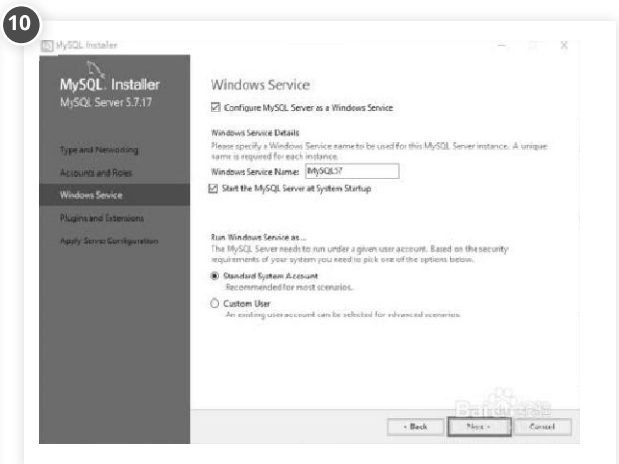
10

MySQL Installer

MySQL. Installer
MySQL Server 5.7.17

Type and Networking
Accounts and Roles
Windows Service
Plugins and Extensions
Apply Server Configuration

Windows Service

☑ Configure MySQL Server as a Windows Service

Windows Service Details
Please specify a Windows Service name to be used for this MySQL Server instance. A unique name is required for each instance.

Windows Service Name: MySQL57

☑ Start the MySQL Server at System Startup

Run Windows Service as...
The MySQL Server needs to run under a given user account. Based on the security requirements of your system you need to pick one of the options below.

Standard System Account
Recommended for most scenarios.

Custom User
An existing user account can be selected for advanced scenarios.

Baidu经验

< Back Next > Cancel